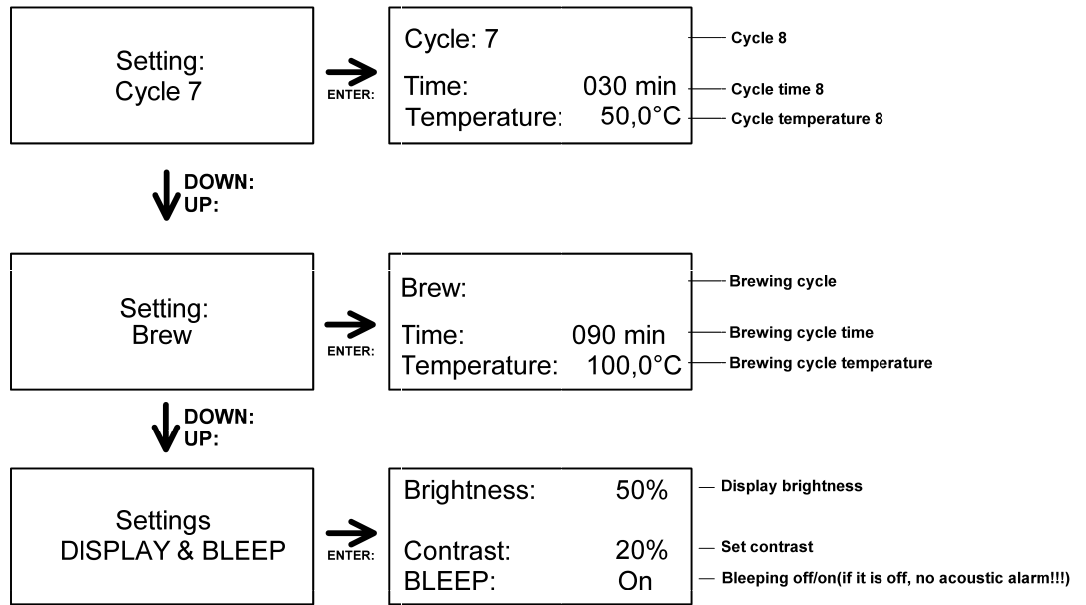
Setting:
Cycle 7

ENTER:

Cycle: 7

Time: 030 min

Temperature: 50,0°C

Cycle 8

Cycle time 8

Cycle temperature 8

DOWN:
UP:

Setting:
Brew

ENTER:

Brew:

Time: 090 min

Temperature: 100,0°C

Brewing cycle

Brewing cycle time

Brewing cycle temperature

DOWN:
UP:

Settings
DISPLAY & BLEEP

ENTER:

Brightness: 50%

Contrast: 20%

BLEEP: On

Display brightness

Set contrast

Bleeping off/on(if it is off, no acoustic alarm!!!)